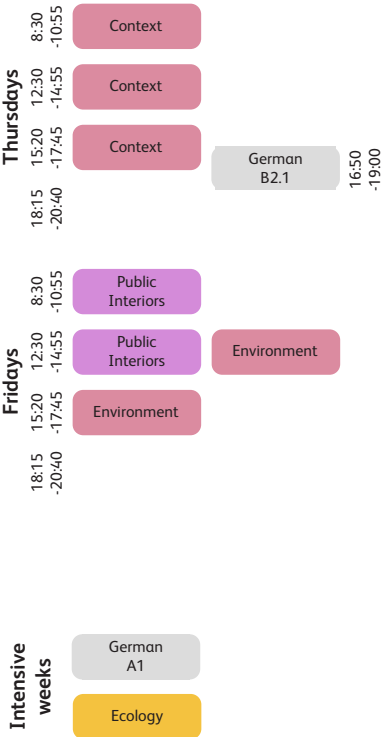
Thursdays

8:30 -10:55
Context

12:30 -14:55
Context

15:20 -17:45
Context

German B2.1
16:50 -19:00

18:15 -20:40

Fridays

8:30 -10:55
Public Interiors

12:30 -14:55
Public Interiors

Environment

15:20 -17:45
Environment

18:15 -20:40

Intensive weeks

German A1

Ecology